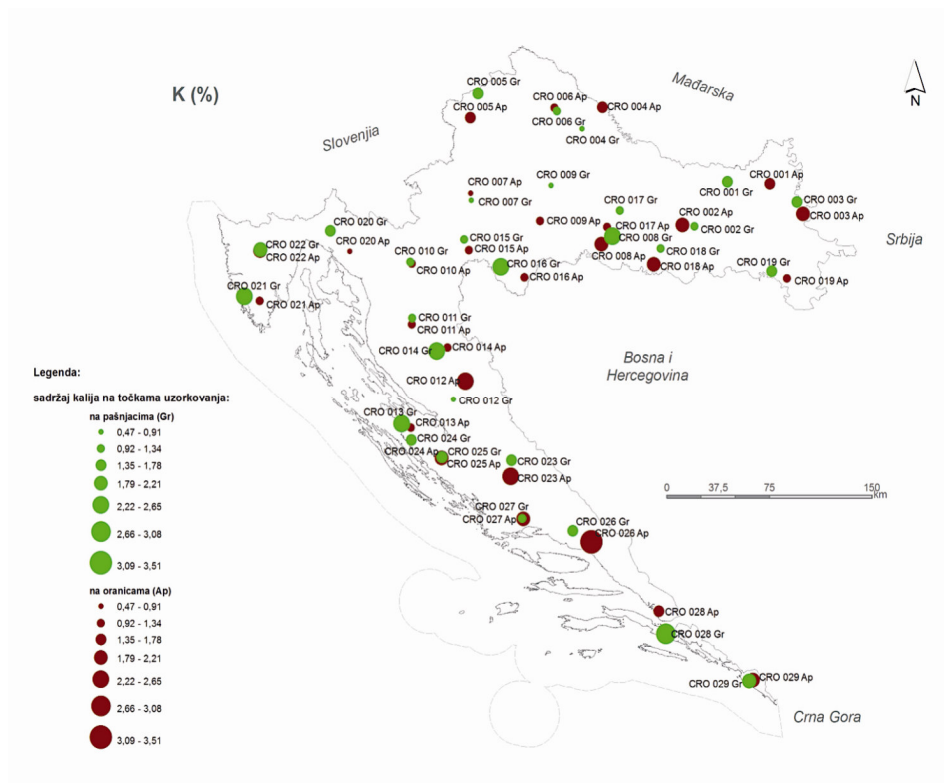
K (%)

Mađarska

N

Slovenjia

Srbija

Bosna i Hercegovina

Crna Gora

CRO 005 Gr
CRO 005 Ap
CRO 006 Ap
CRO 006 Gr
CRO 004 Ap
CRO 004 Gr
CRO 007 Ap
CRO 007 Gr
CRO 009 Gr
CRO 009 Ap
CRO 017 Gr
CRO 017 Ap
CRO 008 Gr
CRO 008 Ap
CRO 001 Gr
CRO 001 Ap
CRO 002 Ap
CRO 002 Gr
CRO 003 Gr
CRO 003 Ap
CRO 018 Gr
CRO 018 Ap
CRO 019 Gr
CRO 019 Ap
CRO 020 Gr
CRO 020 Ap
CRO 022 Gr
CRO 022 Ap
CRO 010 Gr
CRO 010 Ap
CRO 015 Gr
CRO 015 Ap
CRO 016 Gr
CRO 016 Ap
CRO 021 Gr
CRO 021 Ap
CRO 011 Gr
CRO 011 Ap
CRO 014 Gr
CRO 014 Ap
CRO 012 Ap
CRO 012 Gr
CRO 013 Gr
CRO 013 Ap
CRO 024 Gr
CRO 024 Ap
CRO 025 Gr
CRO 025 Ap
CRO 023 Gr
CRO 023 Ap
CRO 027 Gr
CRO 027 Ap
CRO 026 Gr
CRO 026 Ap
CRO 028 Ap
CRO 028 Gr
CRO 029 Gr
CRO 029 Ap

0 37,5 75 150 km

Legenda:

sadržaj kalija na točkama uzorkovanja:

na pašnjacima (Gr)
0,47 - 0,91
0,92 - 1,34
1,35 - 1,78
1,79 - 2,21
2,22 - 2,65
2,66 - 3,08
3,09 - 3,51

na oranicama (Ap)
0,47 - 0,91
0,92 - 1,34
1,35 - 1,78
1,79 - 2,21
2,22 - 2,65
2,66 - 3,08
3,09 - 3,51